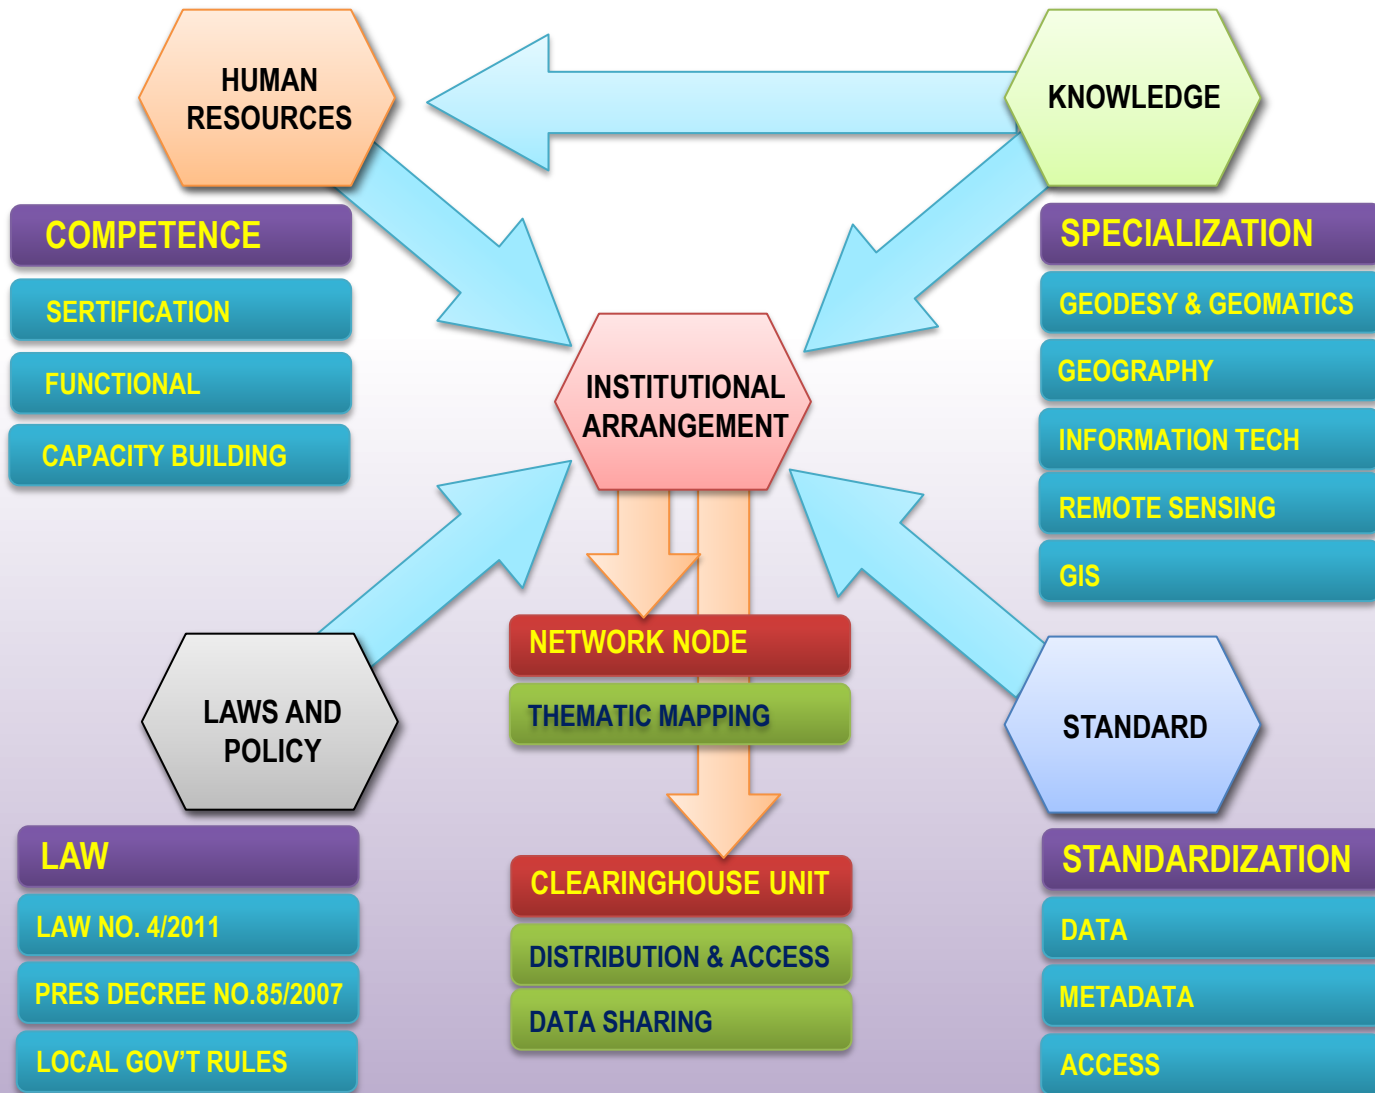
HUMAN RESOURCES

KNOWLEDGE

COMPETENCE

SERTIFICATION

FUNCTIONAL

CAPACITY BUILDING

SPECIALIZATION

GEODESY & GEOMATICS

GEOGRAPHY

INFORMATION TECH

REMOTE SENSING

GIS

INSTITUTIONAL ARRANGEMENT

NETWORK NODE

THEMATIC MAPPING

LAWS AND POLICY

STANDARD

LAW

LAW NO. 4/2011

PRES DECREE NO.85/2007

LOCAL GOV'T RULES

CLEARINGHOUSE UNIT

DISTRIBUTION & ACCESS

DATA SHARING

STANDARDIZATION

DATA

METADATA

ACCESS